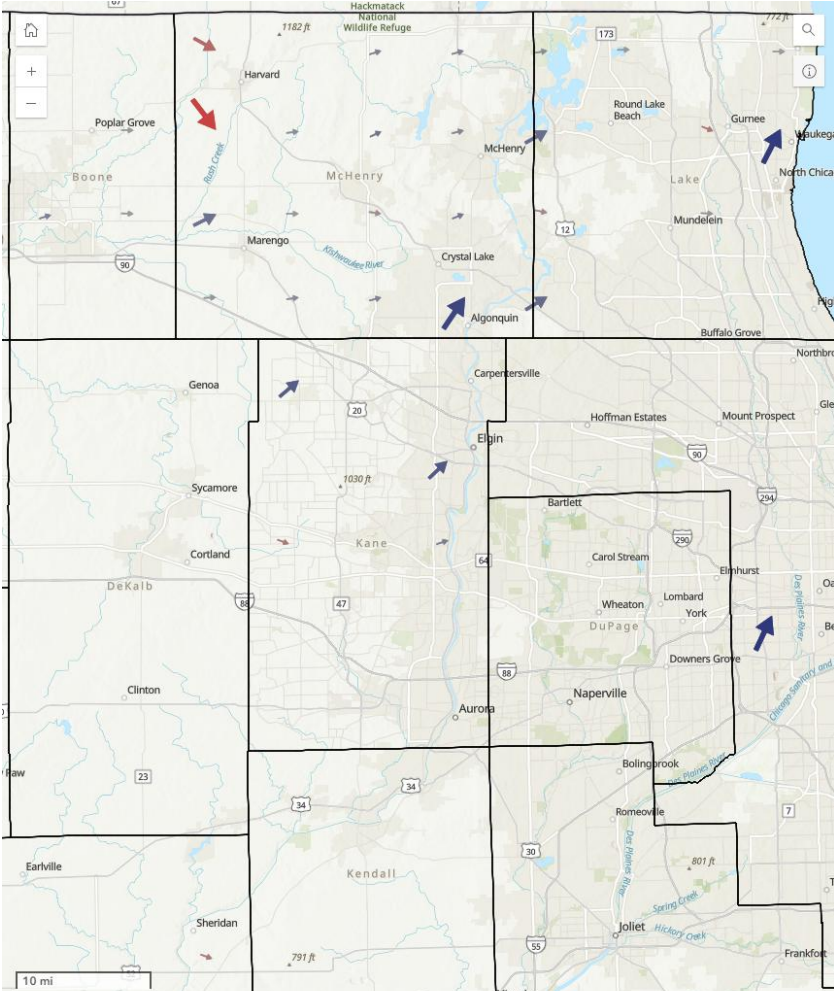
Hackmatack National Wildlife Refuge
1182 ft
772 ft
173
Harvard
Poplar Grove
Round Lake Beach
Gurnee
Waukega
McHenry
North Chica
Boone
Rush Creek
McHenry
Lake
12
Mundelein
Marengo
90
Kishwaukee River
Crystal Lake
Algonquin
Buffalo Grove
Northbro
Genoa
Carpentersville
20
Hoffman Estates
Mount Prospect
Gle
Elgin
90
1030 ft
Sycamore
Bartlett
294
290
Carol Stream
Cortland
Kane
64
Elmhurst
Oa
DeKalb
88
47
Wheaton
Lombard
York
DuPage
Be
Des Plaines River
Downers Grove
Clinton
88
Naperville
Chicago Sanitary and
Aurora
23
Bolingbrook
Des Plaines River
34
34
7
Romeoville
Earlville
30
801 ft
Kendall
Des Plaines River
Spring Creek
Sheridan
Hickory Creek
791 ft
Joliet
55
Frankfort
10 mi